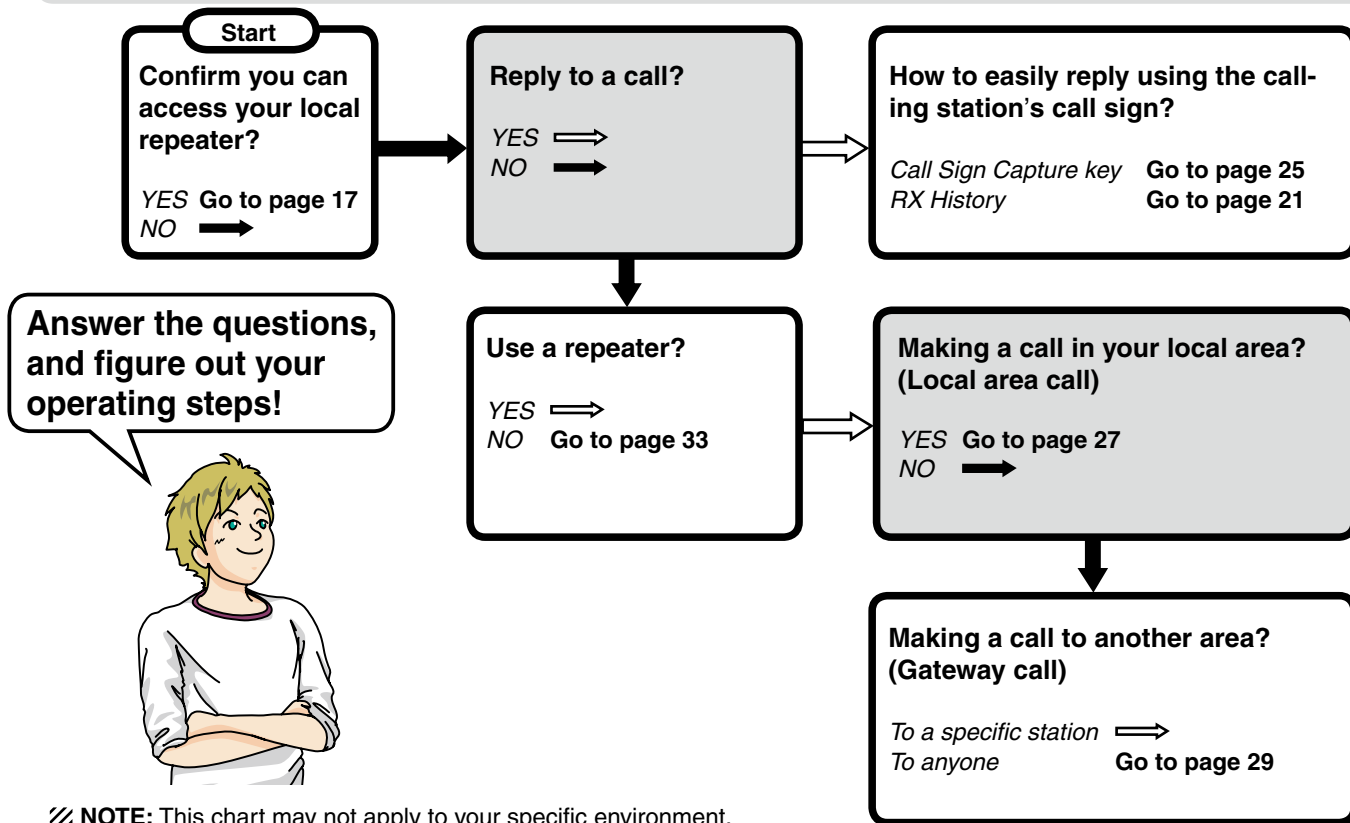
Start
Confirm you can access your local repeater?

YES Go to page 17
NO

Reply to a call?

YES
NO

How to easily reply using the calling station's call sign?

Call Sign Capture key Go to page 25
RX History Go to page 21

Answer the questions, and figure out your operating steps!

Use a repeater?

YES
NO Go to page 33

Making a call in your local area? (Local area call)

YES Go to page 27
NO

Making a call to another area? (Gateway call)

To a specific station
To anyone Go to page 29

NOTE: This chart may not apply to your specific environment.